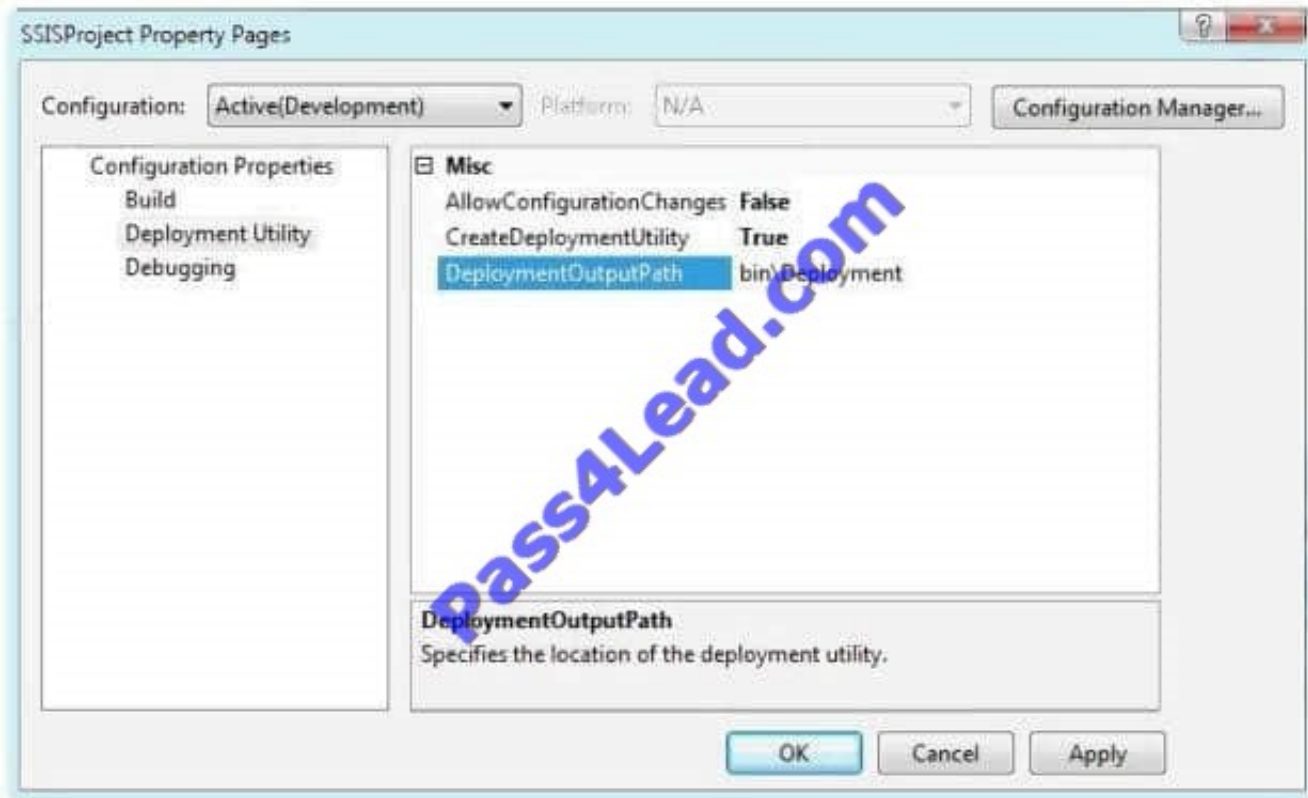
SSISProject Property Pages

?

Configuration: Active(Development)

Platform: N/A

Configuration Manager...

Configuration Properties
Build
Deployment Utility
Debugging

⊟ Misc

| | |
|---|---|
| AllowConfigurationChanges | False |
| CreateDeploymentUtility | True |
| DeploymentOutputPath | bin\Deployment |

Pass4Lead.com

DeploymentOutputPath
Specifies the location of the deployment utility.

OK Cancel Apply